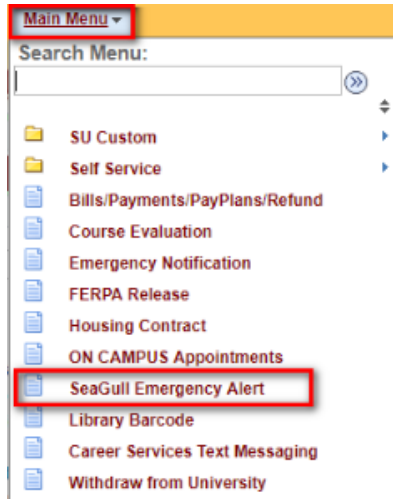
Main Menu

Search Menu:

SU Custom
Self Service
Bills/Payments/PayPlans/Refund
Course Evaluation
Emergency Notification
FERPA Release
Housing Contract
ON CAMPUS Appointments
SeaGull Emergency Alert
Library Barcode
Career Services Text Messaging
Withdraw from University